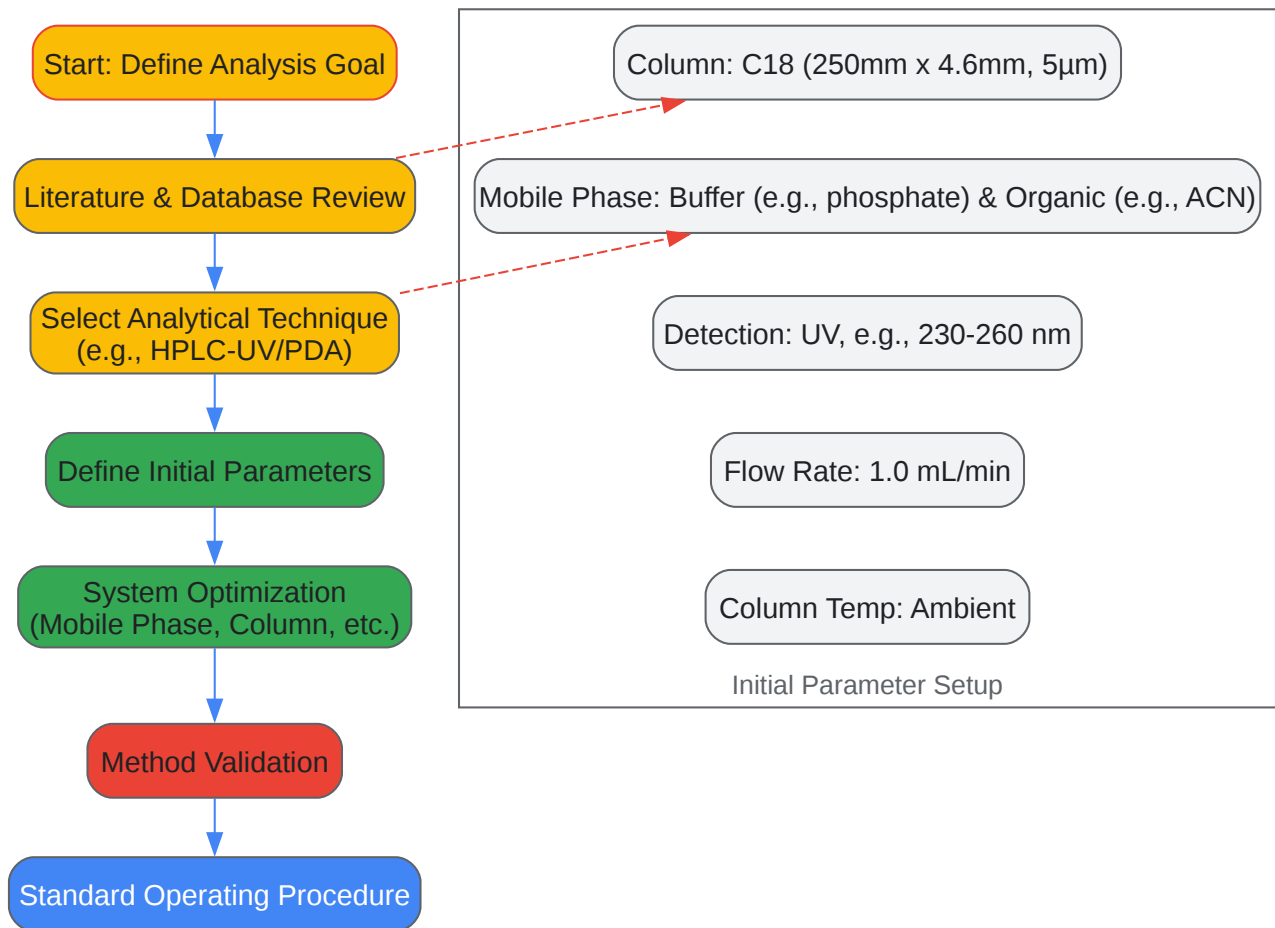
Start: Define Analysis Goal

Literature & Database Review

Select Analytical Technique (e.g., HPLC-UV/PDA)

Define Initial Parameters

System Optimization (Mobile Phase, Column, etc.)

Method Validation

Standard Operating Procedure

Column: C18 (250mm x 4.6mm, 5µm)

Mobile Phase: Buffer (e.g., phosphate) & Organic (e.g., ACN)

Detection: UV, e.g., 230-260 nm

Flow Rate: 1.0 mL/min

Column Temp: Ambient

Initial Parameter Setup